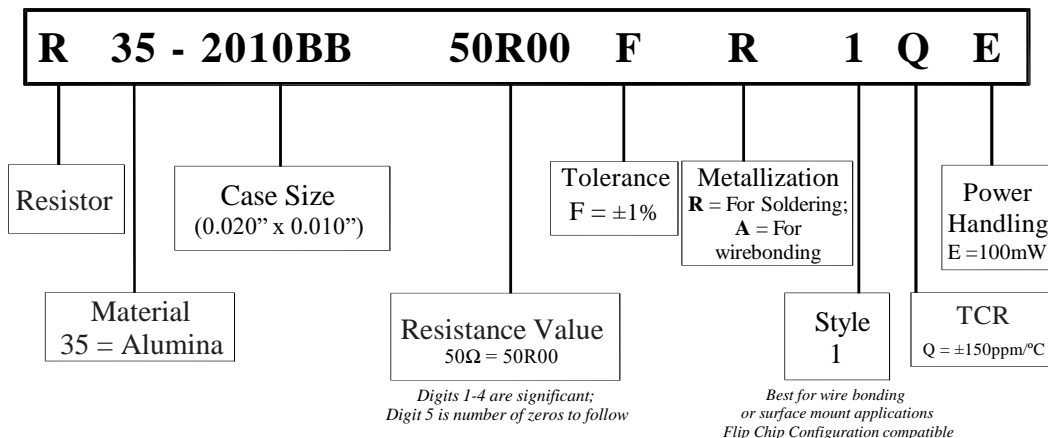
R 35 - 2010BB 50R00 F R 1 Q E

Resistor

Case Size
(0.020" x 0.010")

Tolerance
F = ±1%

Metallization
**R** = For Soldering;
**A** = For wirebonding

Power Handling
E =100mW

Material
35 = Alumina

Resistance Value
$50\Omega$ = 50R00

*Digits 1-4 are significant;*
*Digit 5 is number of zeros to follow*

Style
1

*Best for wire bonding or surface mount applications*
*Flip Chip Configuration compatible*

TCR
Q = ±150ppm/ºC